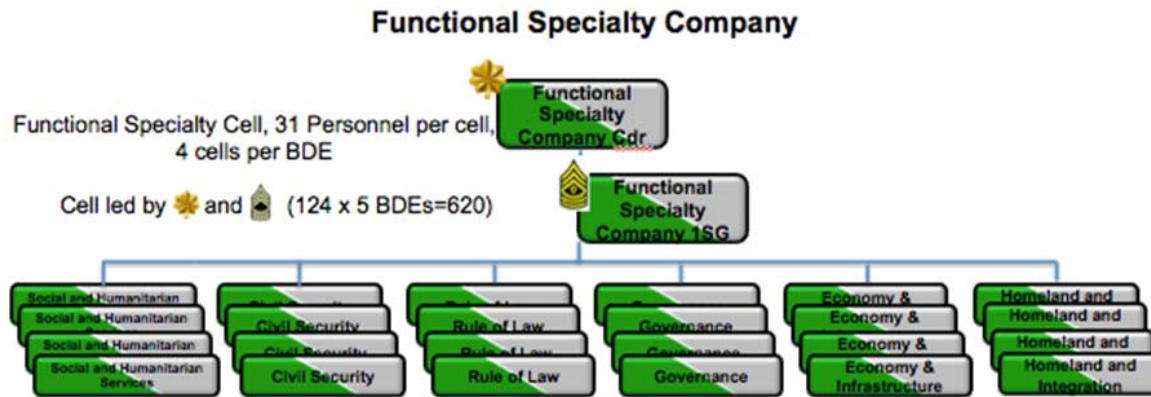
Functional Specialty Company

Functional Specialty Cell, 31 Personnel per cell, 4 cells per BDE

Cell led by and (124 x 5 BDEs=620)

Functional Specialty Company Cdr

Functional Specialty Company 1SG

Social and Humanitarian
Social and Humanitarian
Social and Humanitarian
Social and Humanitarian Services

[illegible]
Civil Security
Civil Security
Civil Security

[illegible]
Rule of Law
Rule of Law
Rule of Law

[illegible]
Governance
Governance
Governance

Economy &
Economy &
Economy &
Economy & Infrastructure

Homeland and
Homeland and
Homeland and
Homeland and Integration